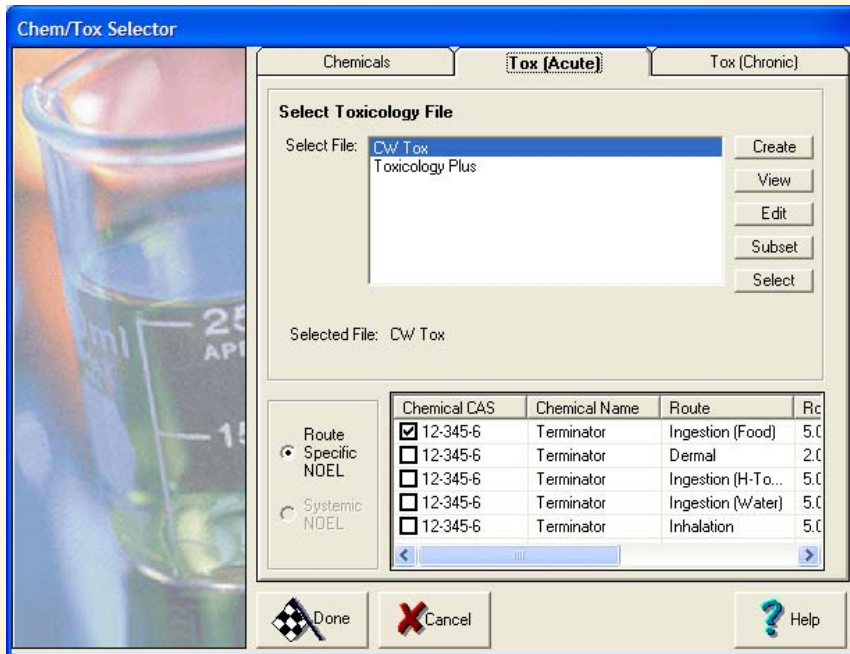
Chem/Tox Selector

Chemicals | Tox (Acute) | Tox (Chronic)

Select Toxicology File

Select File:
CW Tox
Toxicology Plus

Create
View
Edit
Subset
Select

Selected File: CW Tox

Route Specific NOEL
Systemic NOEL

| Chemical CAS | Chemical Name | Route | Ro |
|---|---|---|---|
| ☑ 12-345-6 | Terminator | Ingestion (Food) | 5.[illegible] |
| ☐ 12-345-6 | Terminator | Dermal | 2.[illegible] |
| ☐ 12-345-6 | Terminator | Ingestion (H-To... | 5.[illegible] |
| ☐ 12-345-6 | Terminator | Ingestion (Water) | 5.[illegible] |
| ☐ 12-345-6 | Terminator | Inhalation | 5.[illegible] |

Done
Cancel
Help